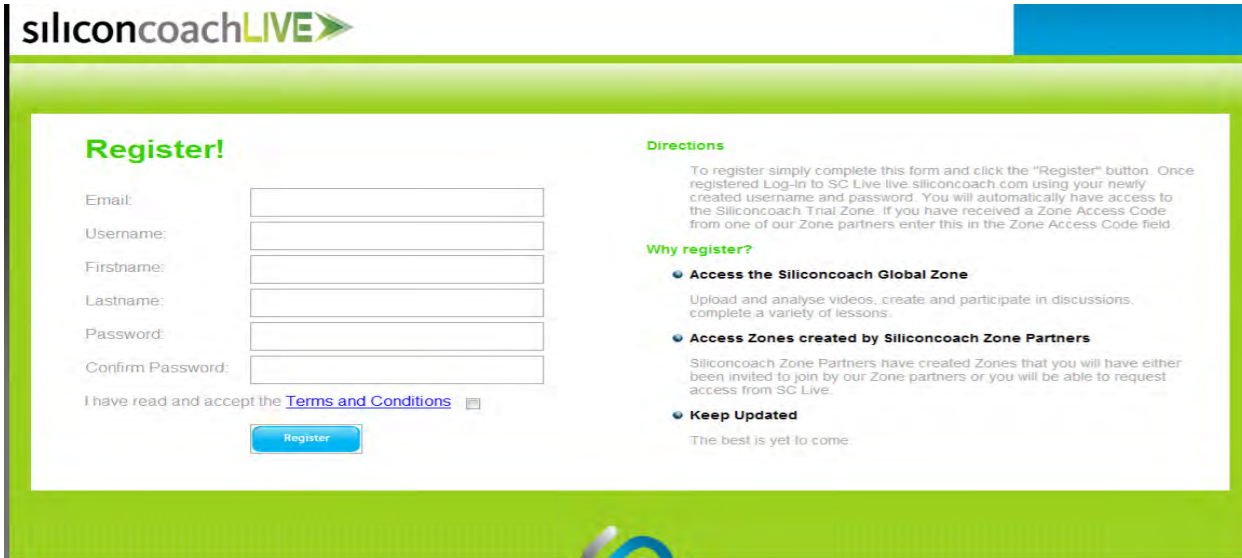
siliconcoachLIVE

Register!

Email:

Username:

Firstname:

Lastname:

Password:

Confirm Password:

I have read and accept the Terms and Conditions

Register

Directions

To register simply complete this form and click the "Register" button. Once registered Log-in to SC Live live.siliconcoach.com using your newly created username and password. You will automatically have access to the Siliconcoach Trial Zone. If you have received a Zone Access Code from one of our Zone partners enter this in the Zone Access Code field.

Why register?

Access the Siliconcoach Global Zone

Upload and analyse videos, create and participate in discussions, complete a variety of lessons.

Access Zones created by Siliconcoach Zone Partners

Siliconcoach Zone Partners have created Zones that you will have either been invited to join by our Zone partners or you will be able to request access from SC Live.

Keep Updated

The best is yet to come.